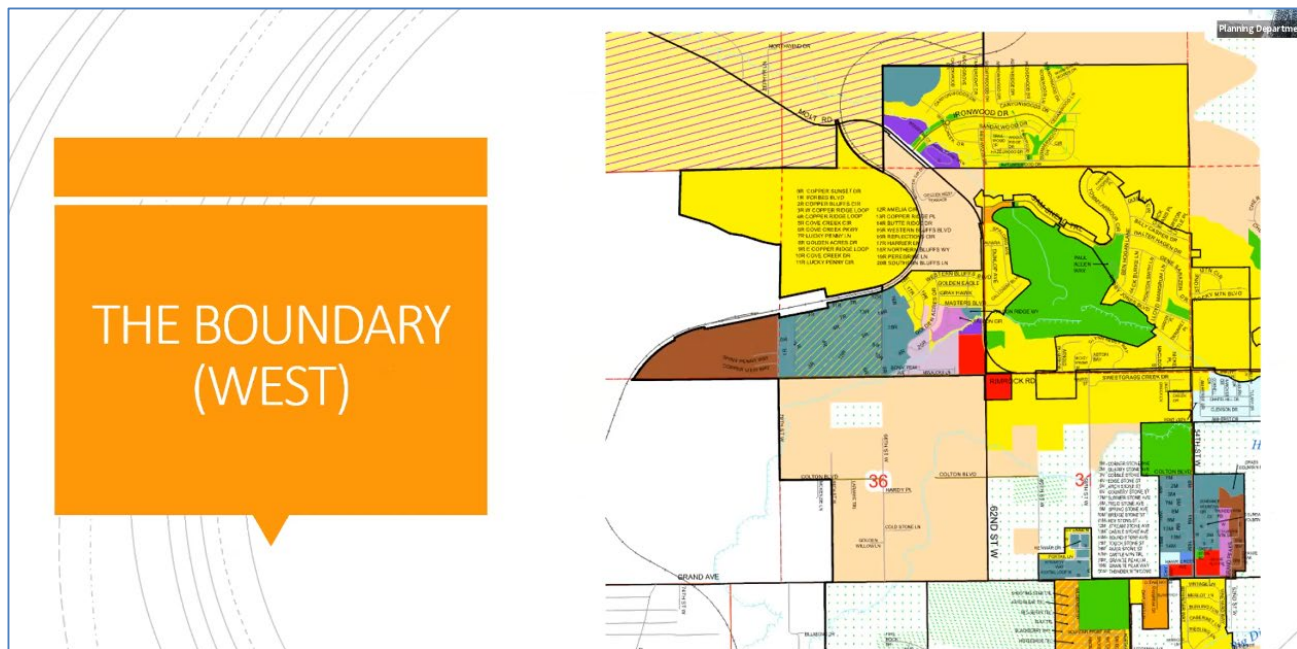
Planning Departme

THE BOUNDARY (WEST)

NORTHVIEW DR

MOLT RD

IRONWOOD DR

SANDALWOOD DR

CANYONWOOD DR

9R COPPER SUNSET DR
1R FORBES BLVD
2R COPPER BLUFFS DR
3R W COPPER RIDGE LOOP
4R COPPER RIDGE LOOP
5R COVE CREEK CIR
6R COVE CREEK PKWY
7R LUCKY PENNY LN
8R GOLDEN ACRES DR
9R E COPPER RIDGE LOOP
10R COVE CREEK DR
11R LUCKY PENNY CIR

12R ANEIJA CIR
13R COPPER RIDGE PL
14R BUTTE RIDGE DR
15R WESTERN BLUFFS BLVD
16R REFLECTIONS CIR
17R HARRIER DR
18R NORTHERN BLUFFS WY
19R PEREGRINE LN
20R SOUTHERN BLUFFS LN

WESTERN BLUFFS BLVD
GOLDEN EAGLE
GRAY HAWK
MASTERS BLVD

RIMROCK RD

COLTON BLVD

36

HARDY PL

COLD STONE LN

62ND ST W

34

COLTON BLVD

GRAND AVE

56TH ST W